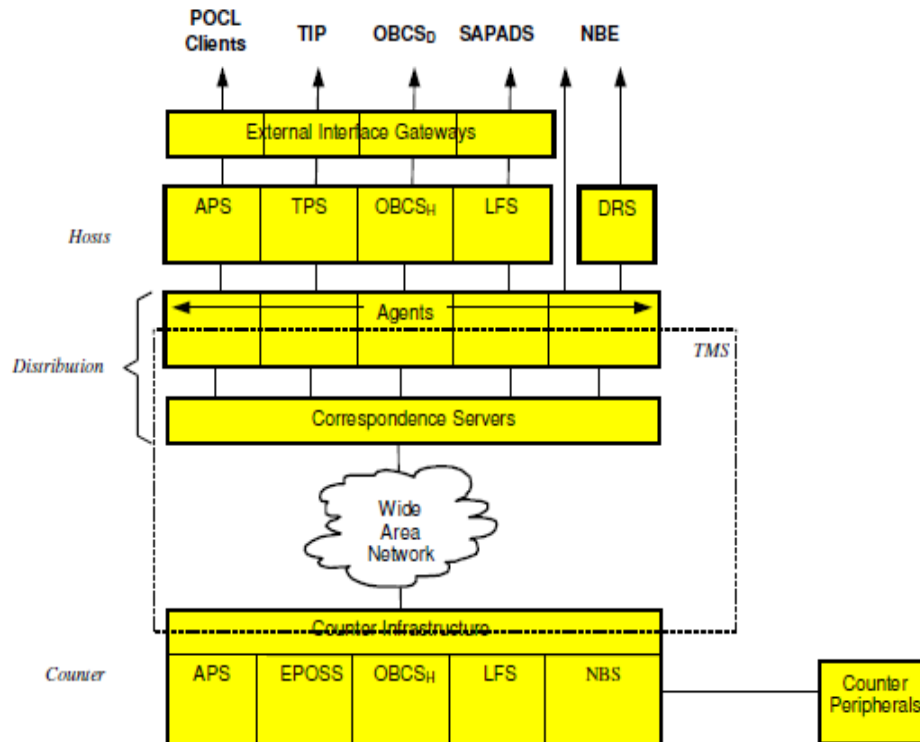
POCL Clients

TIP

$OBCS_D$

SAPADS

NBE

External Interface Gateways

Hosts

APS

TPS

$OBCS_H$

LFS

DRS

Distribution

Agents

TMS

Correspondence Servers

Wide Area Network

Counter Infrastructure

Counter

APS

EPOSS

$OBCS_H$

LFS

NBS

Counter Peripherals